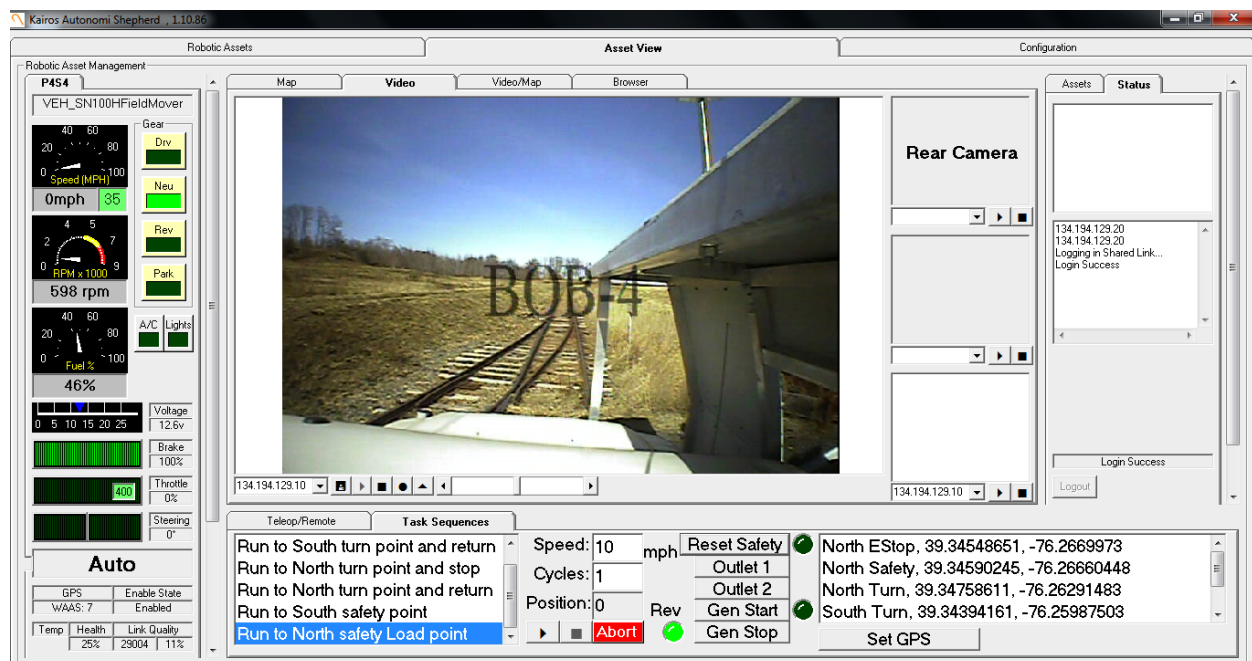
Kairos Autonomi Shepherd , 1.10.86

Robotic Assets | Asset View | Configuration

Robotic Asset Management

P4S4

VEH_SN100HFieldMover

40 60 20 80 0 100 Speed (MPH)

0mph 35

Gear

Drv

Neu

Rev

Park

4 5 2 7 0 9 RPM x 1000

598 rpm

40 60 20 80 0 100 Fuel %

46%

A/C Lights

0 5 10 15 20 25

Voltage 12.6v

Brake 100%

400

Throttle 0%

Steering 0°

Auto

GPS | Enable State
WAAS: 7 | Enabled

Temp | Health | Link Quality
25% | 29004 | 11%

Map | Video | Video/Map | Browser

BOB-4

134.194.129.10

Rear Camera

134.194.129.10

Assets | Status

134.194.129.20
134.194.129.20
Logging in Shared Link...
Login Success

Login Success

Logout

Teleop/Remote | Task Sequences

Run to South turn point and return
Run to North turn point and stop
Run to North turn point and return
Run to South safety point
Run to North safety Load point

Speed: 10 mph
Cycles: 1
Position: 0

Abort

Rev

Reset Safety
Outlet 1
Outlet 2
Gen Start
Gen Stop

North EStop, 39.34548651, -76.2669973
North Safety, 39.34590245, -76.26660448
North Turn, 39.34758611, -76.26291483
South Turn, 39.34394161, -76.25987503

Set GPS